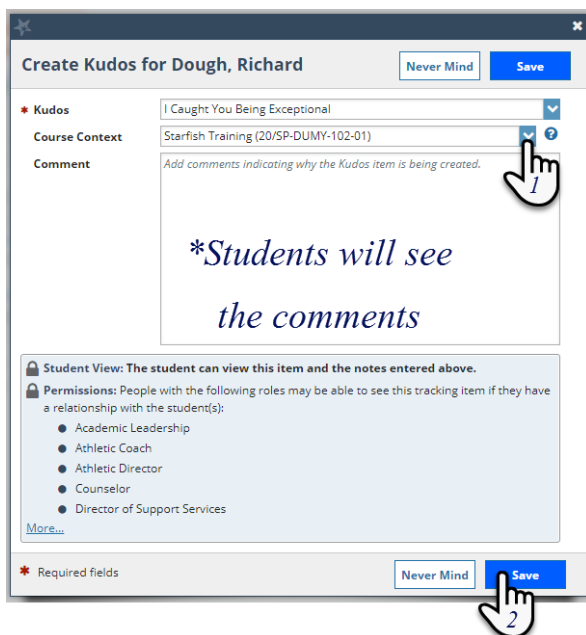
Create Kudos for Dough, Richard

Never Mind

Save

* Kudos
I Caught You Being Exceptional

Course Context
Starfish Training (20/SP-DUMY-102-01)

Comment
Add comments indicating why the Kudos item is being created.

1

*Students will see the comments

Student View: The student can view this item and the notes entered above.

Permissions: People with the following roles may be able to see this tracking item if they have a relationship with the student(s):

- Academic Leadership
- Athletic Coach
- Athletic Director
- Counselor
- Director of Support Services

More...

* Required fields

Never Mind

Save

2